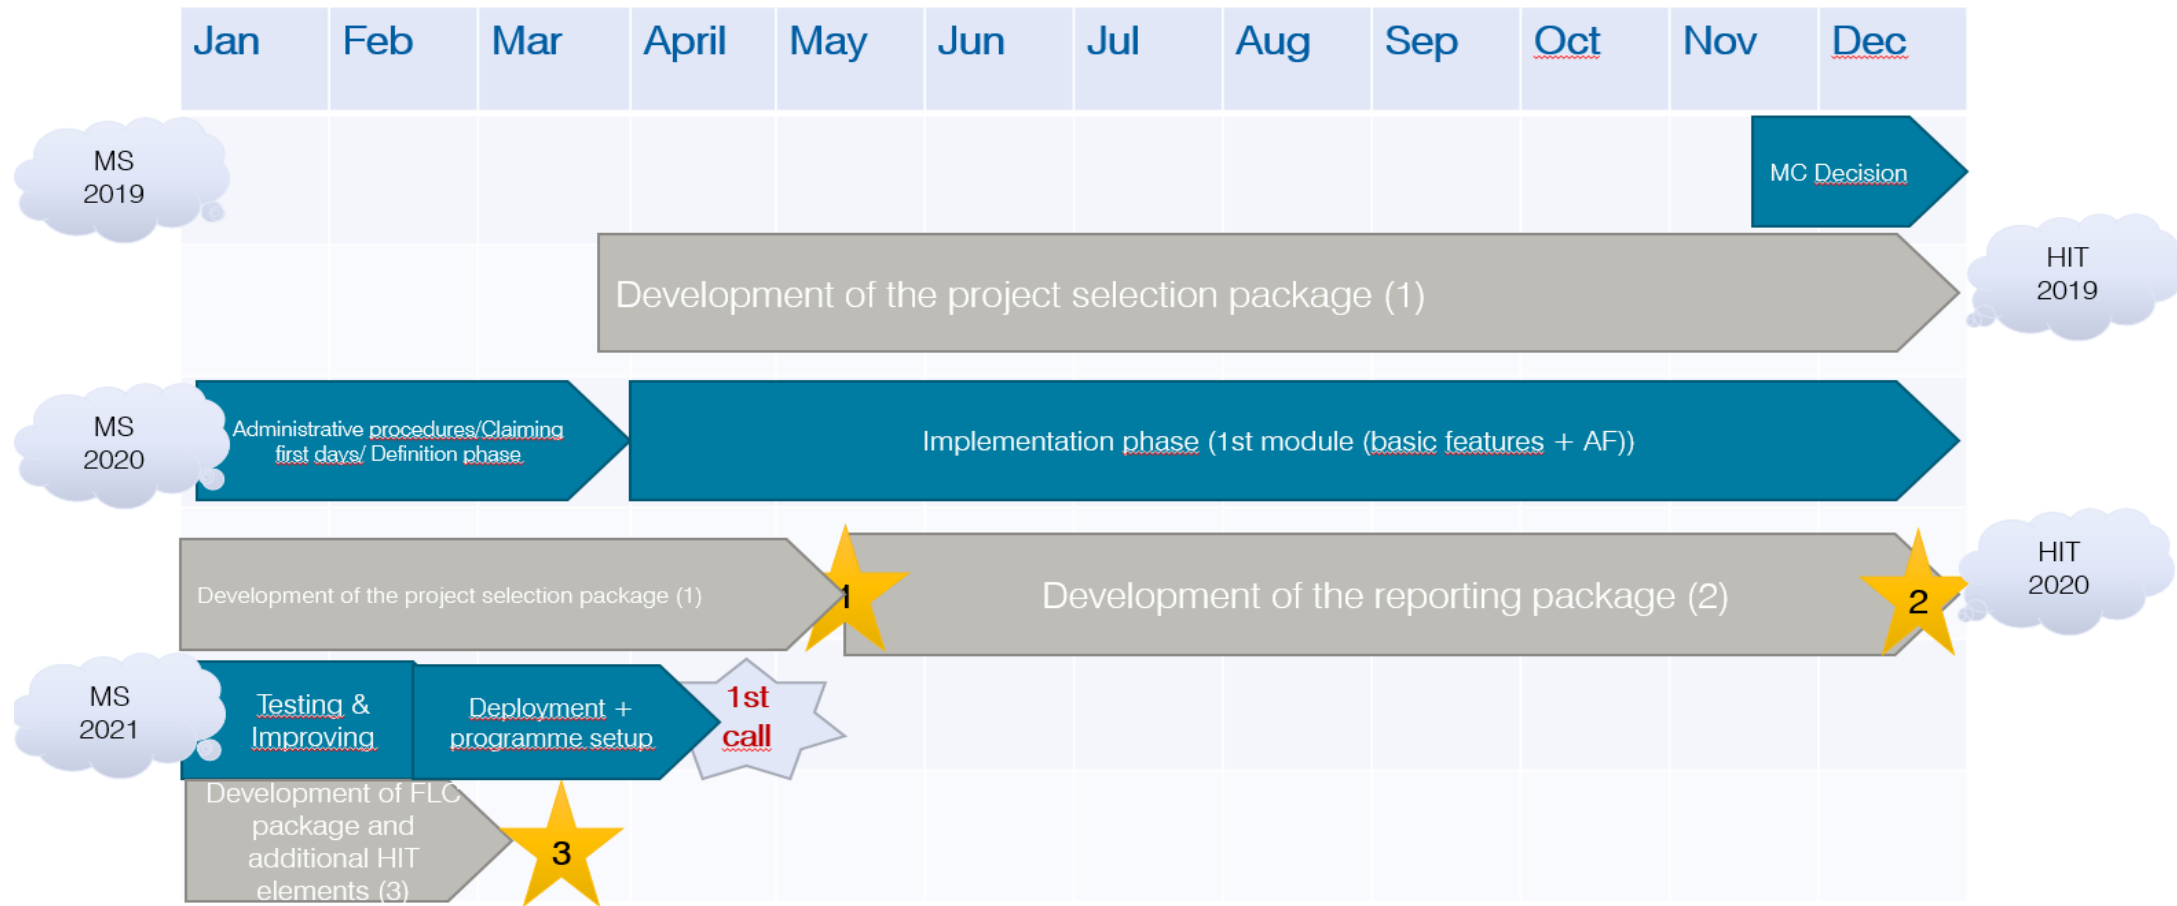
| Jan | Feb | Mar | April | May | Jun | Jul | Aug | Sep | Oct | Nov | Dec |
|---|---|---|---|---|---|---|---|---|---|---|---|

MS 2019

MC Decision

Development of the project selection package (1)

HIT 2019

MS 2020

Administrative procedures/Claiming first days/ Definition phase

Implementation phase (1st module (basic features + AF))

Development of the project selection package (1)

1

Development of the reporting package (2)

2

HIT 2020

MS 2021

Testing & Improving

Deployment + programme setup

1st call

Development of FLC package and additional HIT elements (3)

3